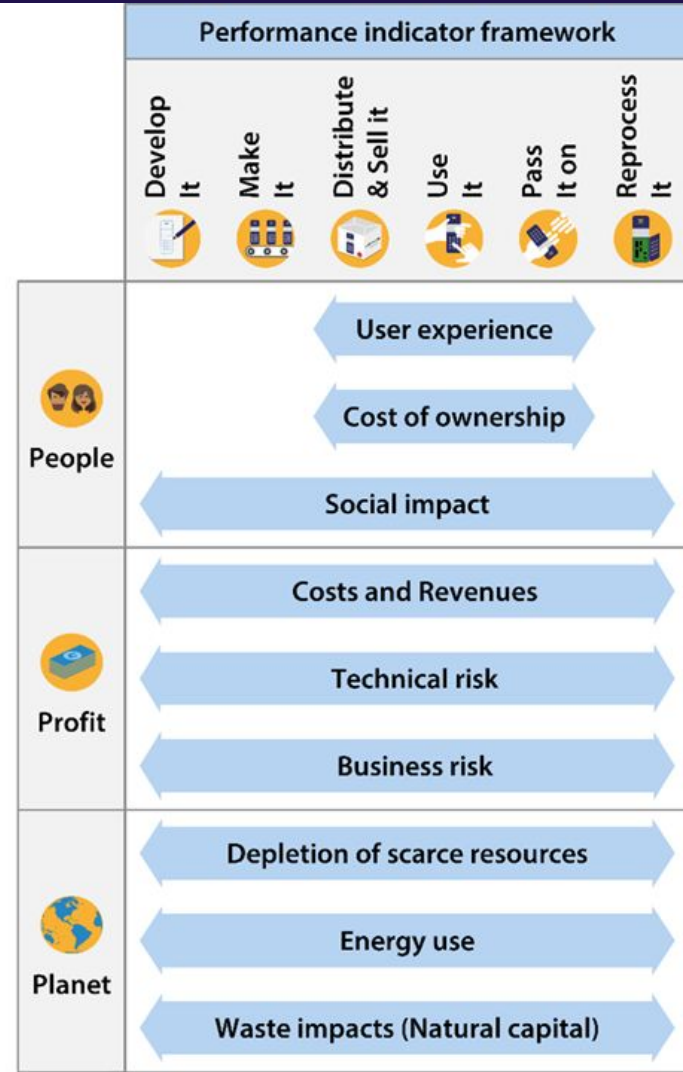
Performance indicator framework

Develop It

Make It

Distribute & Sell it

Use It

Pass It on

Reprocess It

People

User experience

Cost of ownership

Social impact

Profit

Costs and Revenues

Technical risk

Business risk

Planet

Depletion of scarce resources

Energy use

Waste impacts (Natural capital)